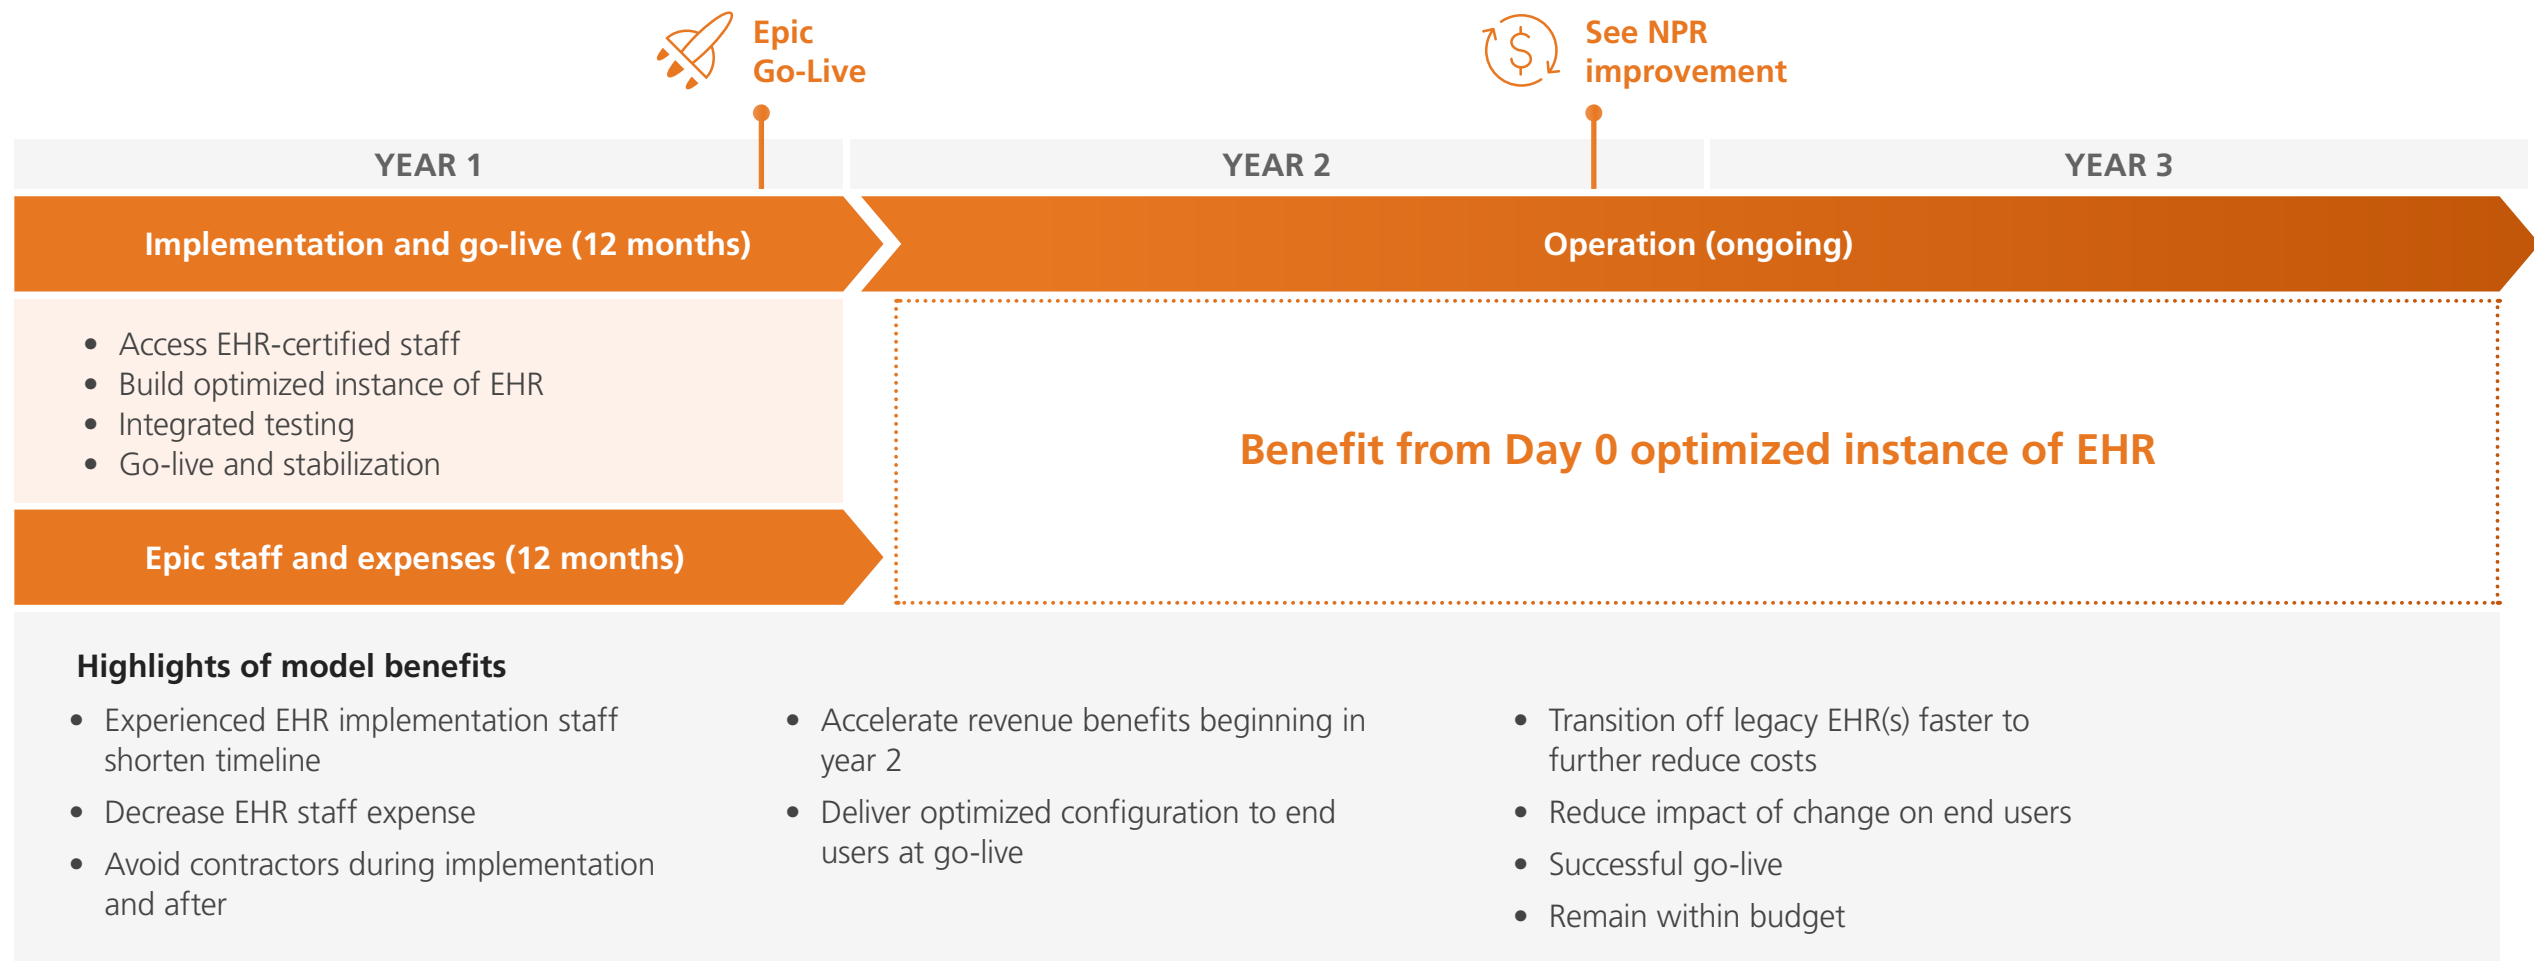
Epic Go-Live

See NPR improvement

YEAR 1

YEAR 2

YEAR 3

Implementation and go-live (12 months)

Operation (ongoing)

- Access EHR-certified staff
- Build optimized instance of EHR
- Integrated testing
- Go-live and stabilization

Benefit from Day 0 optimized instance of EHR

Epic staff and expenses (12 months)

Highlights of model benefits

- Experienced EHR implementation staff shorten timeline
- Decrease EHR staff expense
- Avoid contractors during implementation and after

- Accelerate revenue benefits beginning in year 2
- Deliver optimized configuration to end users at go-live

- Transition off legacy EHR(s) faster to further reduce costs
- Reduce impact of change on end users
- Successful go-live
- Remain within budget